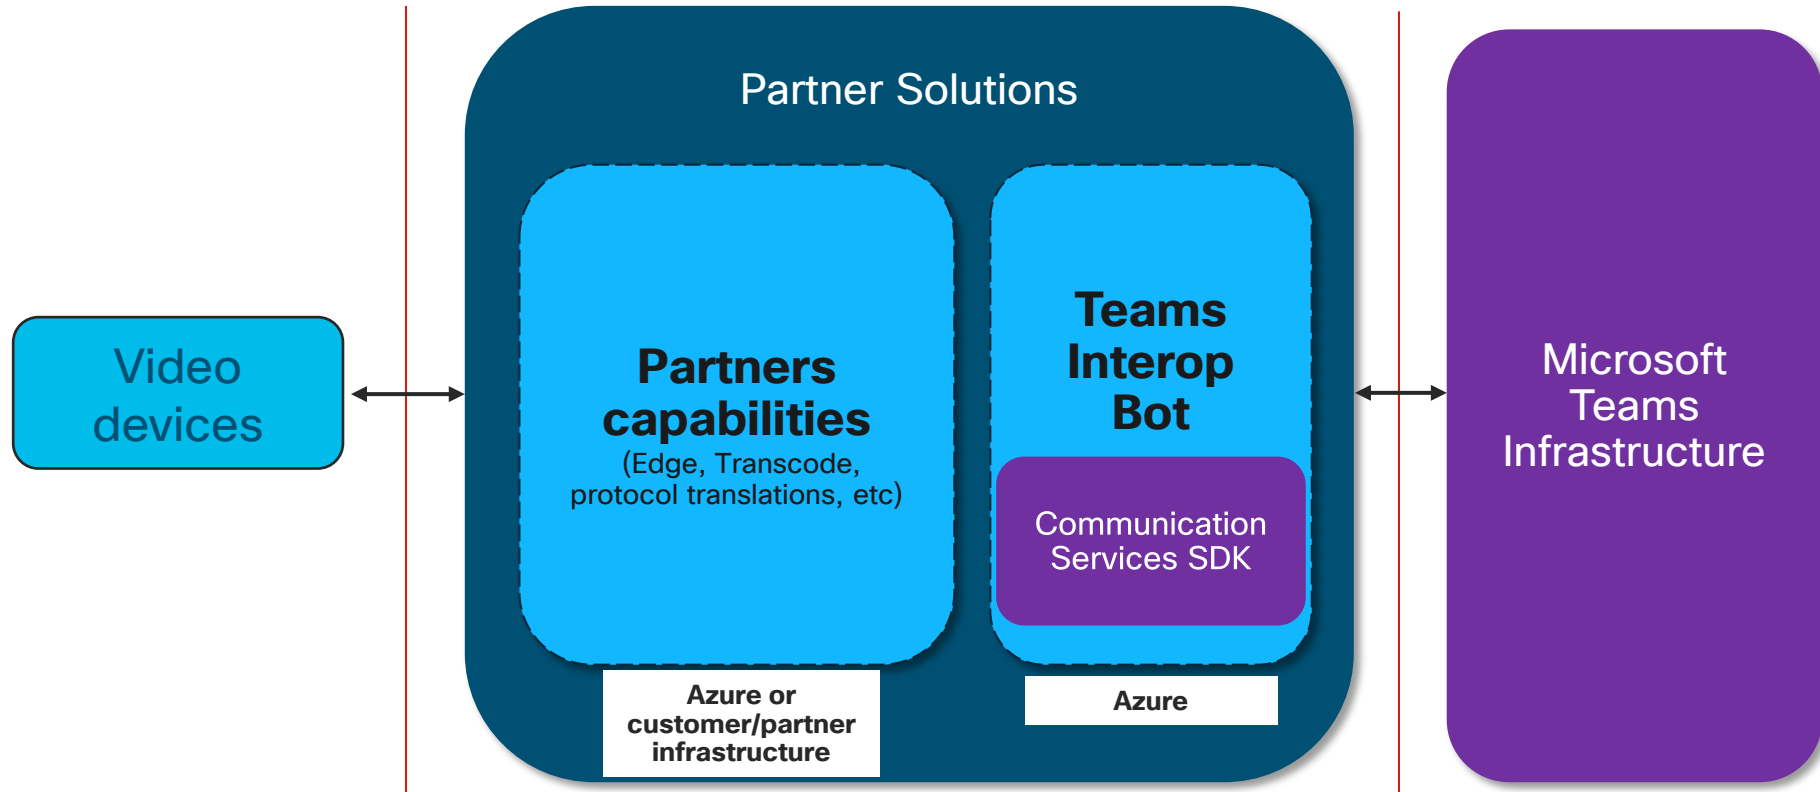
Video devices

Partner Solutions

Partners capabilities
(Edge, Transcode, protocol translations, etc)

Azure or customer/partner infrastructure

Teams Interop Bot

Communication Services SDK

Azure

Microsoft Teams Infrastructure